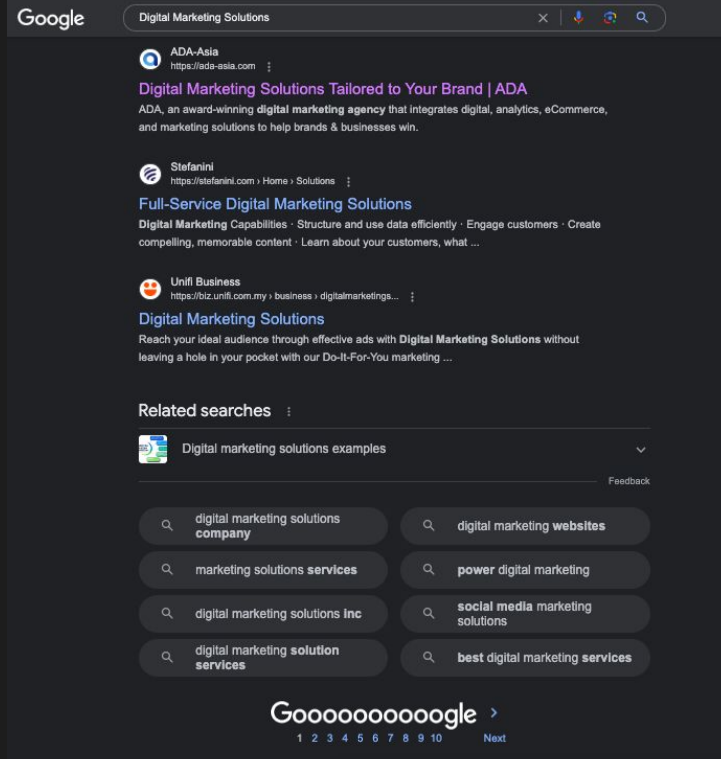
Google

Digital Marketing Solutions

ADA-Asia
https://ada-asia.com

Digital Marketing Solutions Tailored to Your Brand | ADA

ADA, an award-winning digital marketing agency that integrates digital, analytics, eCommerce, and marketing solutions to help brands & businesses win.

Stefanini
https://stefanini.com › Home › Solutions

Full-Service Digital Marketing Solutions

Digital Marketing Capabilities · Structure and use data efficiently · Engage customers · Create compelling, memorable content · Learn about your customers, what ...

Unifi Business
https://biz.unifi.com.my › business › digitalmarketings...

Digital Marketing Solutions

Reach your ideal audience through effective ads with Digital Marketing Solutions without leaving a hole in your pocket with our Do-It-For-You marketing ...

Related searches

Digital marketing solutions examples

Feedback

digital marketing solutions company

digital marketing websites

marketing solutions services

power digital marketing

digital marketing solutions Inc

social media marketing solutions

digital marketing solution services

best digital marketing services

Goooooooooogle

1 2 3 4 5 6 7 8 9 10

Next